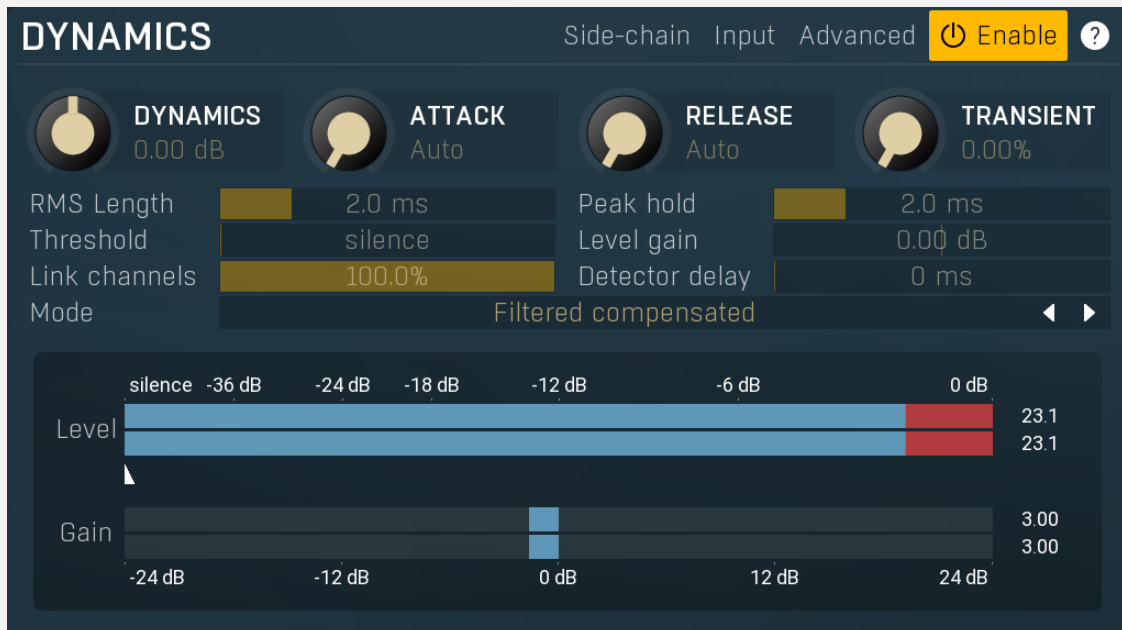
DYNAMICS

Side-chain Input Advanced Enable ?

DYNAMICS
0.00 dB

ATTACK
Auto

RELEASE
Auto

TRANSIENT
0.00%

RMS Length 2.0 ms
Peak hold 2.0 ms
Threshold silence
Level gain 0.00 dB
Link channels 100.0%
Detector delay 0 ms
Mode Filtered compensated

silence -36 dB -24 dB -18 dB -12 dB -6 dB 0 dB

Level
23.1
23.1

Gain
3.00
3.00

-24 dB -12 dB 0 dB 12 dB 24 dB